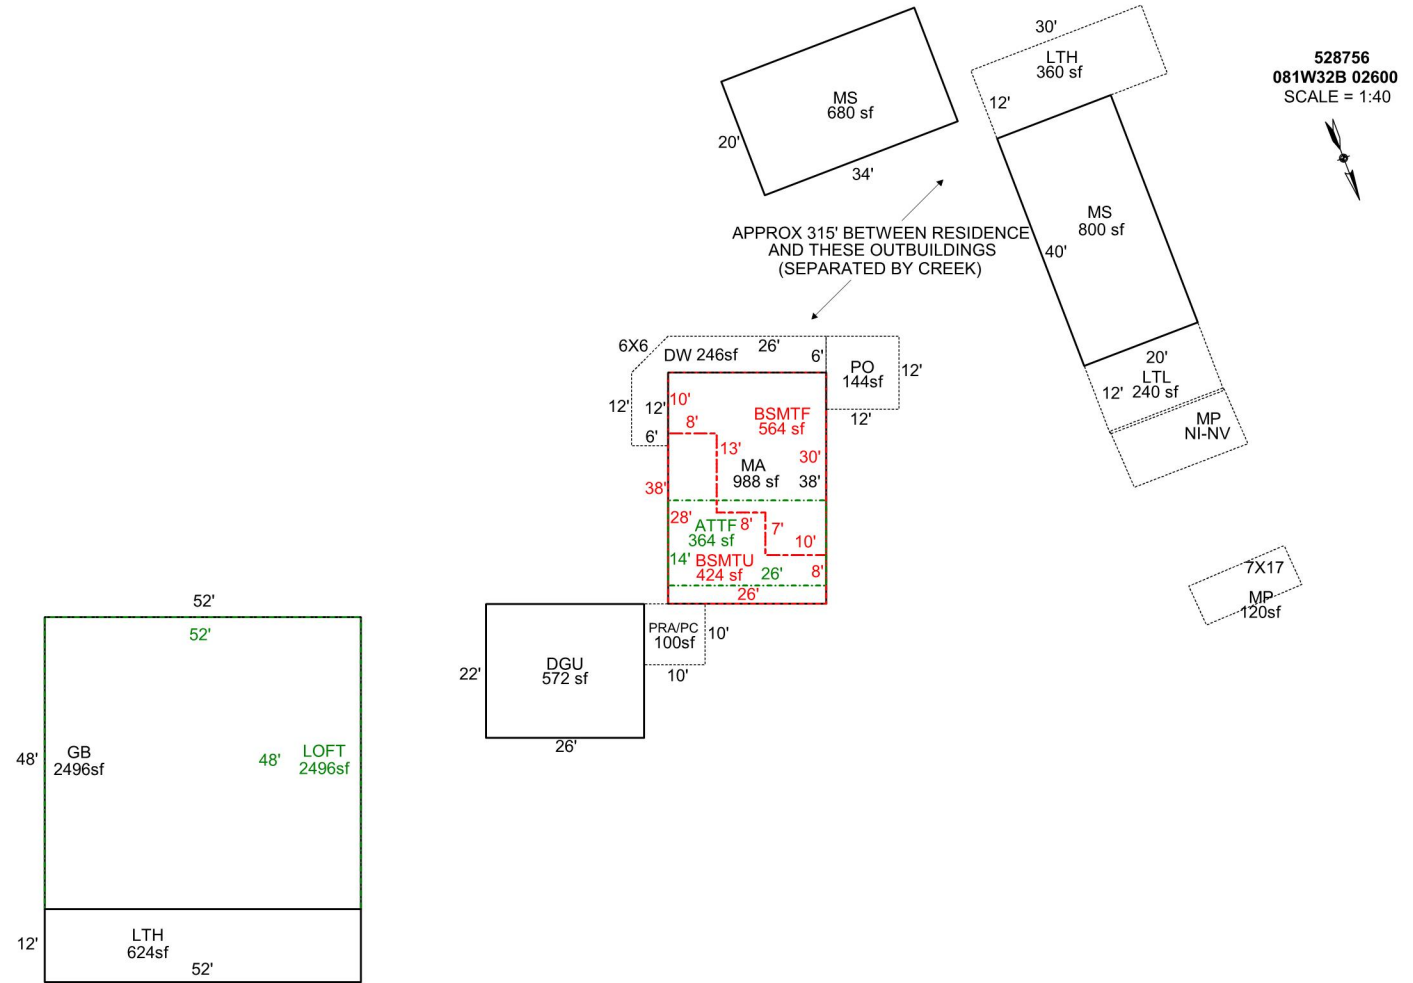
528756
081W32B 02600
SCALE = 1:40

30'
LTH
360 sf
12'

MS
680 sf
20'
34'

MS
800 sf
40'

APPROX 315' BETWEEN RESIDENCE AND THESE OUTBUILDINGS (SEPARATED BY CREEK)

20'
LTL
12' 240 sf

MP
NI-NV

6X6
DW 246sf
26'
6'
PO
144sf
12'
12'
12'
12'
6'
10'
8'
BSMTF
564 sf
13'
MA
988 sf
30'
38'
38'
28'
ATTF
364 sf
8'
7'
10'
14'
BSMTU
424 sf
26'
8'
26'

7X17
MP
120sf

52'
52'
48'
GB
2496sf
48'
LOFT
2496sf
12'
LTH
624sf
52'

PRA/PC
100sf
10'
10'
22'
DGU
572 sf
26'